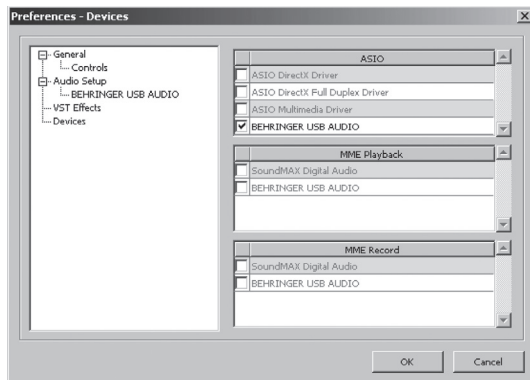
Preferences - Devices

General
Controls
Audio Setup
BEHRINGER USB AUDIO
VST Effects
Devices

| ASIO |
|---|
| ASIO DirectX Driver |
| ASIO DirectX Full Duplex Driver |
| ASIO Multimedia Driver |
| BEHRINGER USB AUDIO |

| MME Playback |
|---|
| SoundMAX Digital Audio |
| BEHRINGER USB AUDIO |

| MME Record |
|---|
| SoundMAX Digital Audio |
| BEHRINGER USB AUDIO |

OK
Cancel